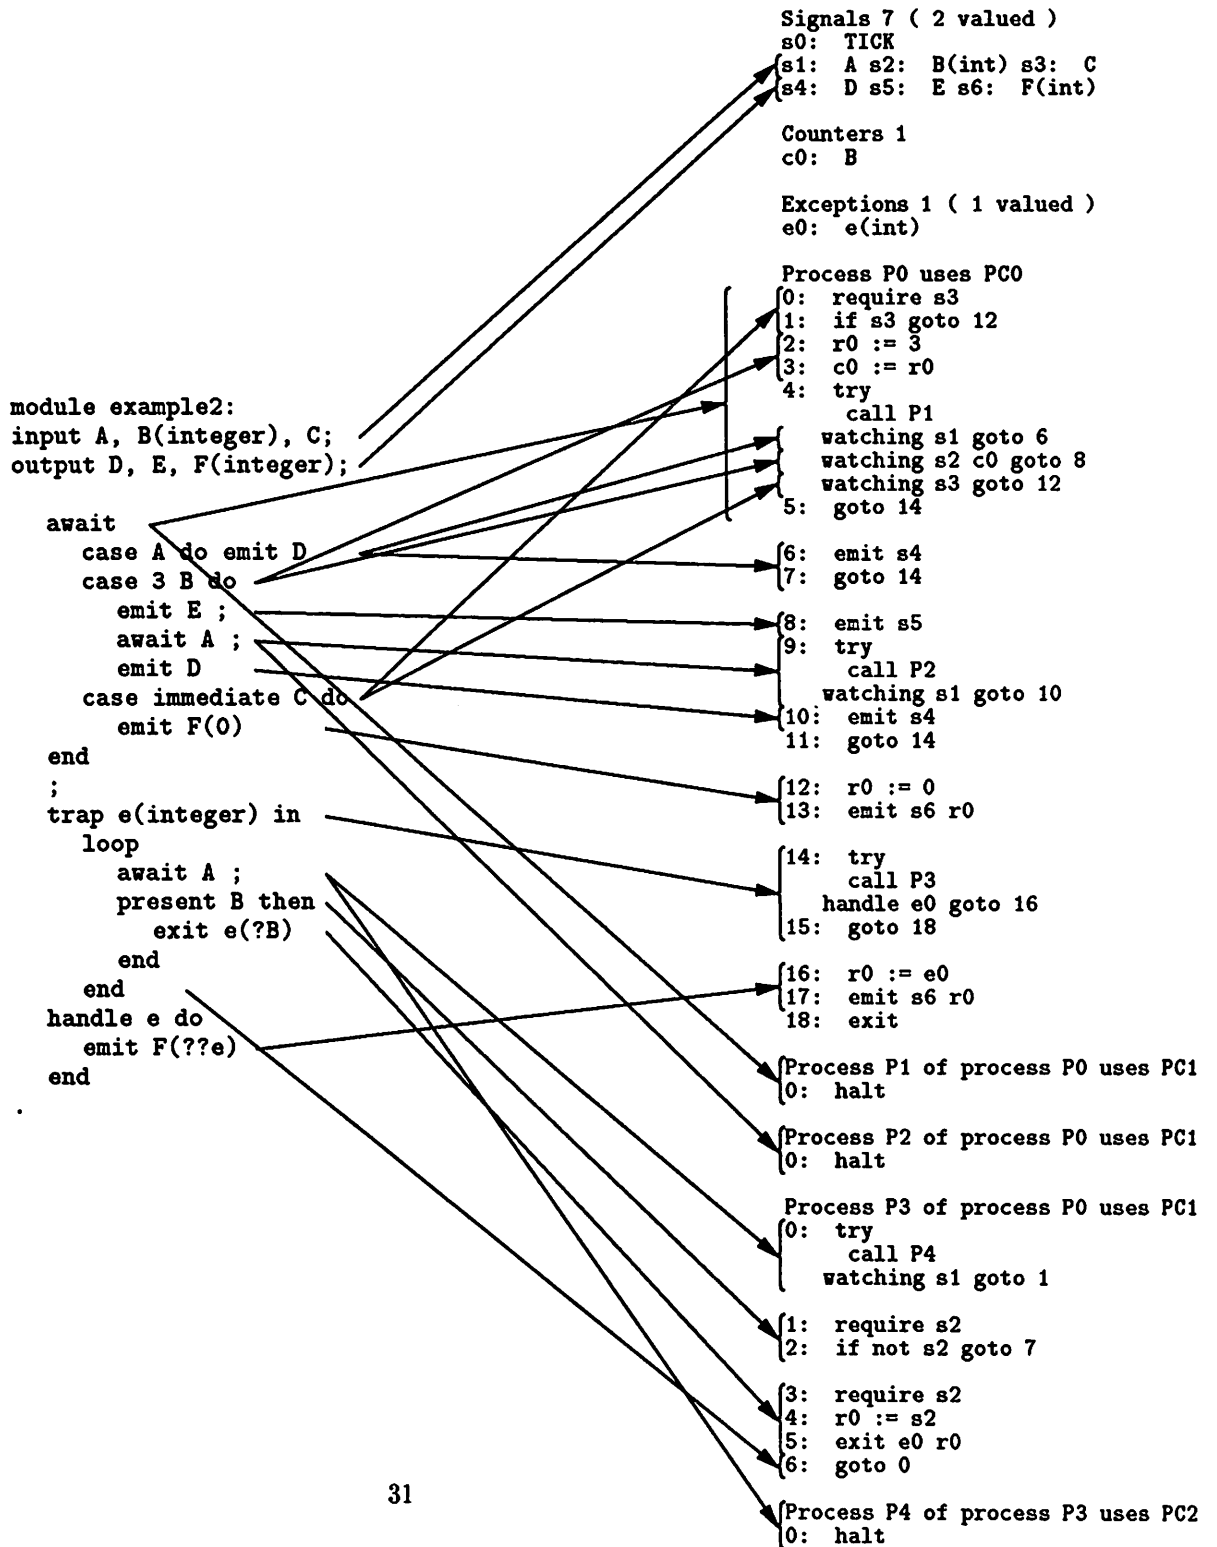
Signals 7 ( 2 valued )
s0: TICK
s1: A s2: B(int) s3: C
s4: D s5: E s6: F(int)

Counters 1
c0: B

Exceptions 1 ( 1 valued )
e0: e(int)

Process P0 uses PC0
0: require s3
1: if s3 goto 12
2: r0 := 3
3: c0 := r0
4: try
call P1
watching s1 goto 6
watching s2 c0 goto 8
watching s3 goto 12
5: goto 14

6: emit s4
7: goto 14

8: emit s5
9: try
call P2
watching s1 goto 10
10: emit s4
11: goto 14

12: r0 := 0
13: emit s6 r0

14: try
call P3
handle e0 goto 16
15: goto 18

16: r0 := e0
17: emit s6 r0
18: exit

Process P1 of process P0 uses PC1
0: halt

Process P2 of process P0 uses PC1
0: halt

Process P3 of process P0 uses PC1
0: try
call P4
watching s1 goto 1

1: require s2
2: if not s2 goto 7

3: require s2
4: r0 := s2
5: exit e0 r0
6: goto 0

Process P4 of process P3 uses PC2
0: halt

module example2:
input A, B(integer), C;
output D, E, F(integer);

await
case A do emit D
case 3 B do
emit E ;
await A ;
emit D
case immediate C do
emit F(0)
end
;
trap e(integer) in
loop
await A ;
present B then
exit e(?B)
end
end
handle e do
emit F(??e)
end
.

31